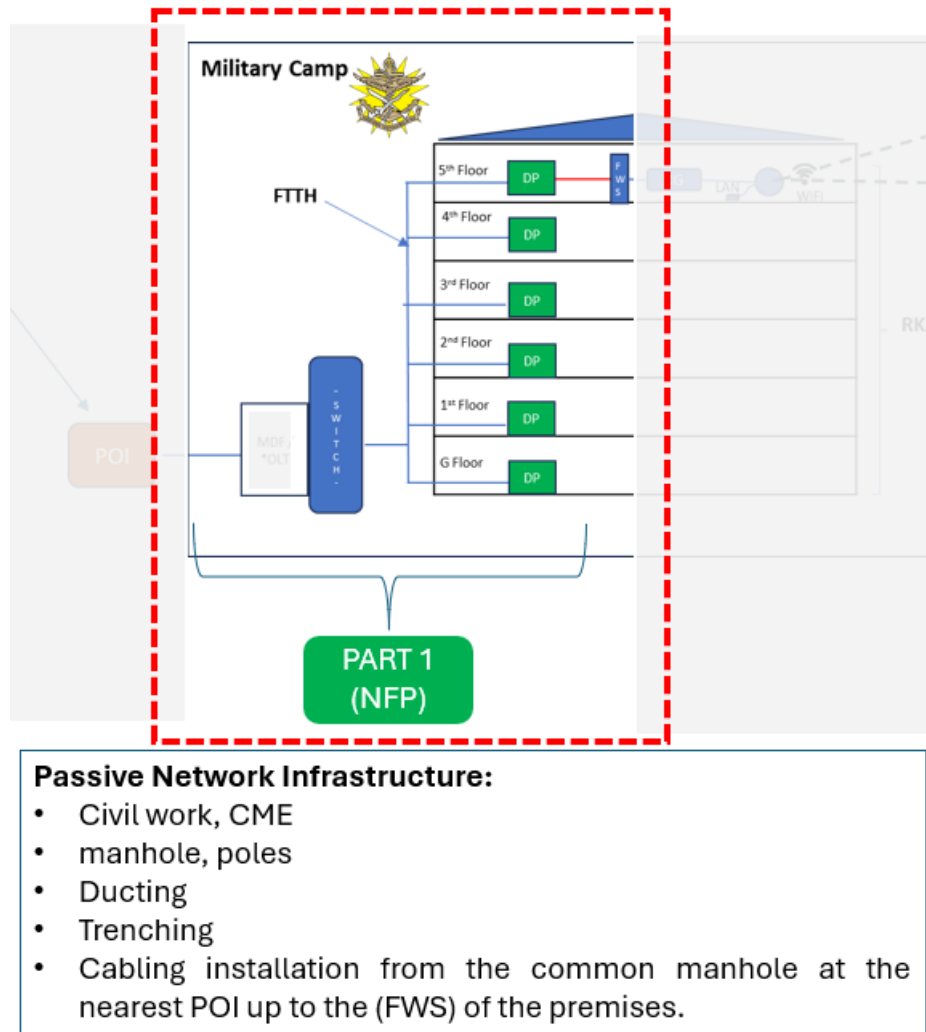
Military Camp

FTTH

5th Floor
DP
F W S
G
LAN
WIFI

4th Floor
DP

3rd Floor
DP

2nd Floor
DP

RK

1st Floor
DP

G Floor
DP

POI

MDF/ *OLT

- S W I T C H -

PART 1
(NFP)

Passive Network Infrastructure:
• Civil work, CME
• manhole, poles
• Ducting
• Trenching
• Cabling installation from the common manhole at the nearest POI up to the (FWS) of the premises.